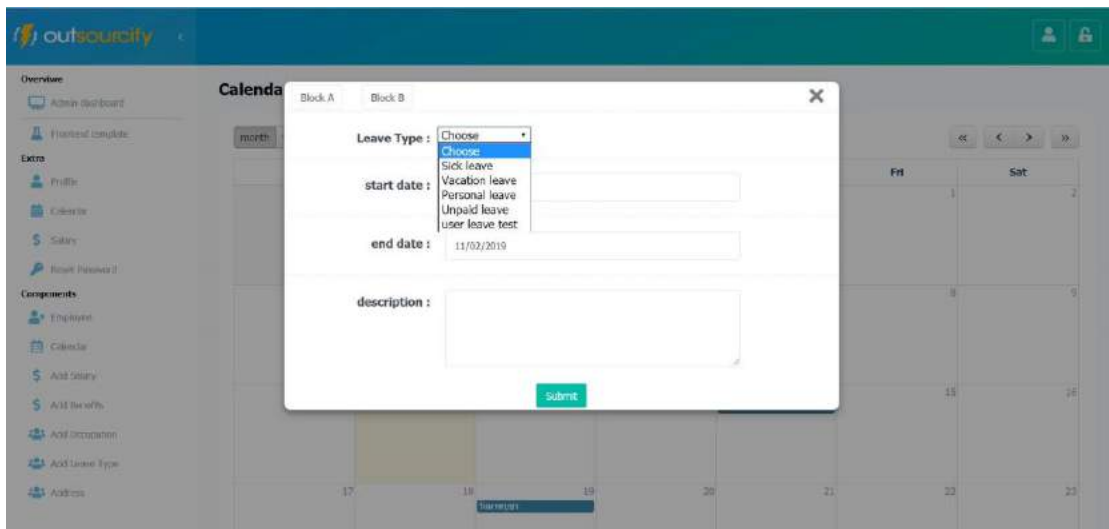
outsourcify

Overview
Admin dashboard
Frontend template
Extra
Profile
Calendar
Salary
Reset Password
Components
Employee
Calendar
Add Salary
Add Benefits
Add Occupation
Add Leave Type
Address

Calenda
month

« ‹ › »

Fri
Sat
1
2
8
9
15
16
17
18
19
20
21
22
23
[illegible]

Block A
Block B
×

Leave Type : Choose
Choose
Sick leave
Vacation leave
Personal leave
Unpaid leave
user leave test

start date :

end date : 11/02/2019

description :

Submit